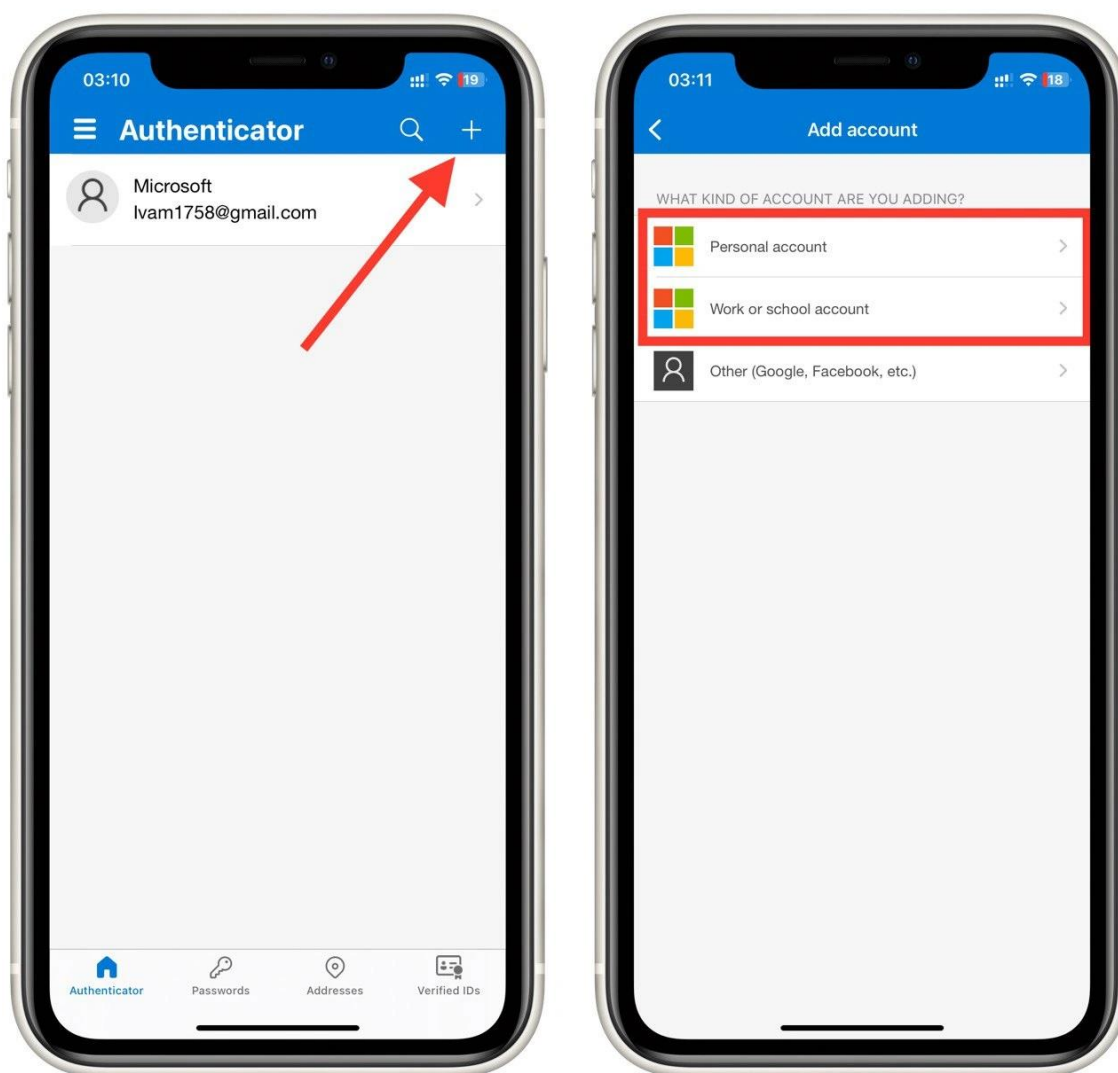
03:10
19

Authenticator

Microsoft
Ivam1758@gmail.com

Authenticator
Passwords
Addresses
Verified IDs

03:11
18

Add account

WHAT KIND OF ACCOUNT ARE YOU ADDING?

Personal account

Work or school account

Other (Google, Facebook, etc.)